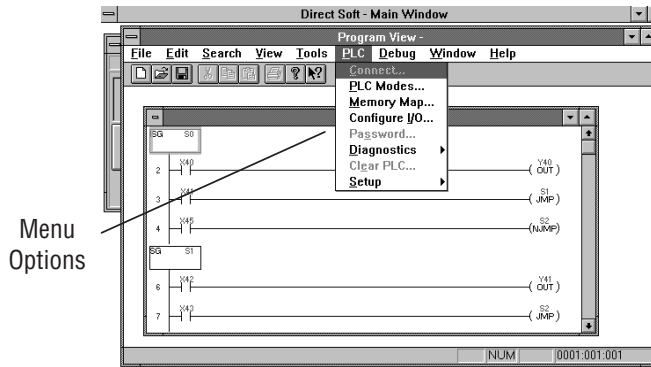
Direct Soft - Main Window

Program View -

File Edit Search View Tools PLC Debug Window Help

Connect...
PLC Modes...
Memory Map...
Configure I/O...
Password...
Diagnostics
Clear PLC...
Setup

SG S0

2 X40 Y40 OUT

3 X41 S1 JMP

4 X45 S2 NJMP

SG S1

6 X42 Y41 OUT

7 X43 S2 JMP

NUM 0001:001:001

Menu Options